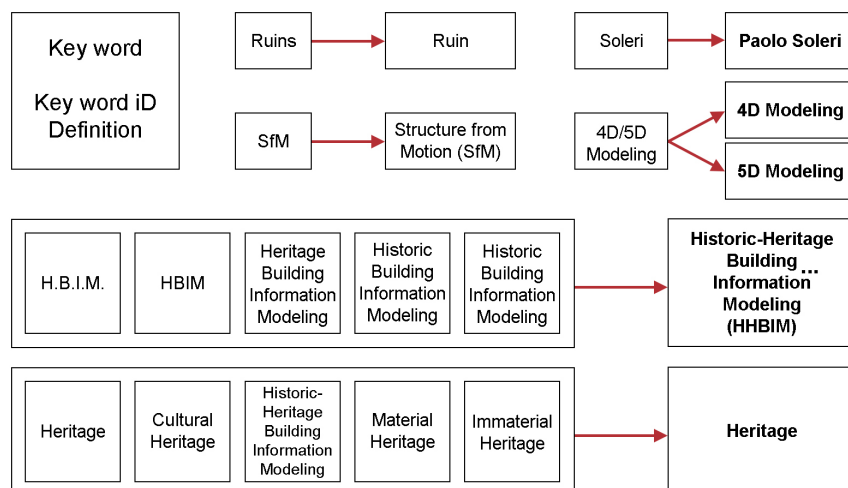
Key word

Key word iD
Definition

Ruins

Ruin

Soleri

Paolo Soleri

SfM

Structure from Motion (SfM)

4D/5D Modeling

4D Modeling

5D Modeling

H.B.I.M.

HBIM

Heritage Building Information Modeling

Historic Building Information Modeling

Historic Building Information Modeling

Historic-Heritage Building Information Modeling (HHBIM)

...

Heritage

Cultural Heritage

Historic-Heritage Building Information Modeling

Material Heritage

Immaterial Heritage

Heritage